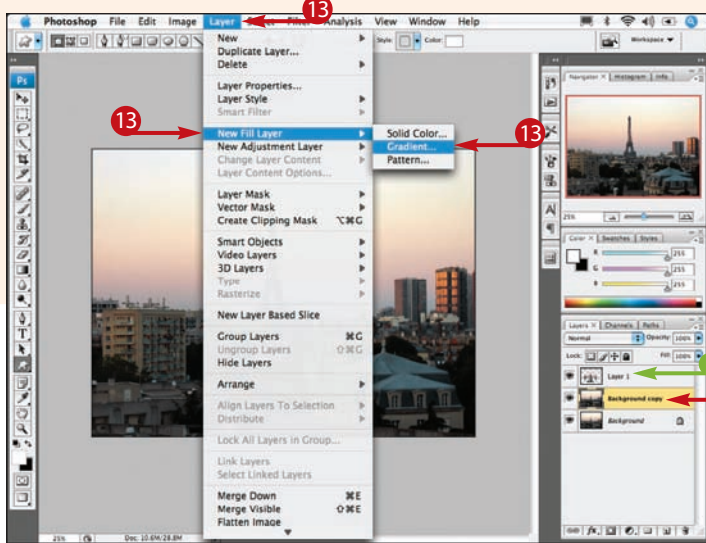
Photoshop File Edit Image Layer Analysis View Window Help

13

Style: Color:

Workspace

New
Duplicate Layer...
Delete

Layer Properties...
Layer Style
Smart Filter

New Fill Layer
New Adjustment Layer
Change Layer Content
Layer Content Options...

Layer Mask
Vector Mask
Create Clipping Mask ⌥⌘G

Smart Objects
Video Layers
3D Layers
Type
Rasterize

New Layer Based Slice

Group Layers ⌘G
Ungroup Layers ⇧⌘G
Hide Layers

Arrange

Align Layers To Selection
Distribute

Lock All Layers in Group...

Link Layers
Select Linked Layers

Merge Down ⌘E
Merge Visible ⇧⌘E
Flatten Image

13

Solid Color...
Gradient...
Pattern...

13

Navigator Histogram Info

25%

Color Swatches Styles

R 255
G 255
B 255

Layers Channels Paths

Normal Opacity: 100%

Lock: Fill: 100%

Layer 1

Background copy

Background

25% Doc: 10.6M/28.8M